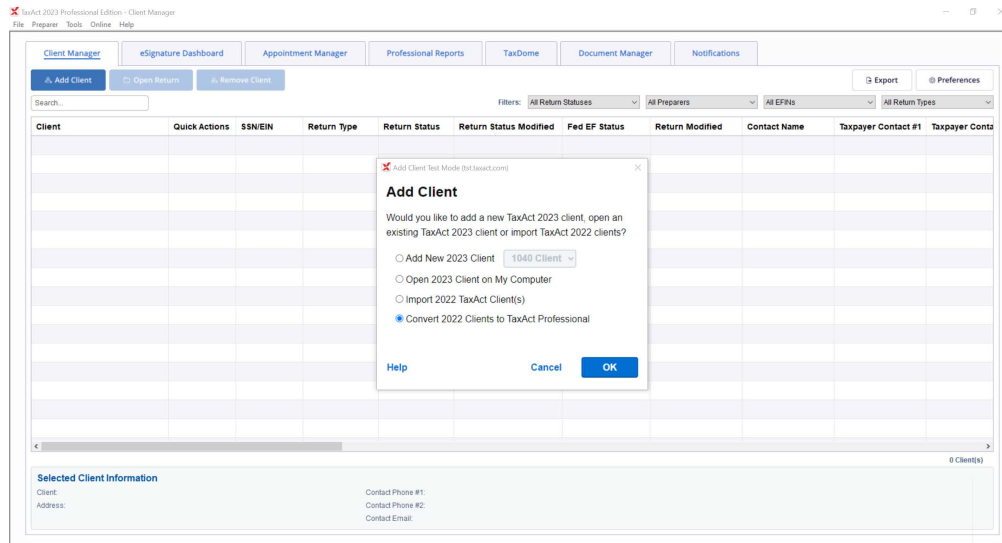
TaxAct 2023 Professional Edition - Client Manager
File Preparer Tools Online Help

Client Manager eSignature Dashboard Appointment Manager Professional Reports TaxDome Document Manager Notifications

Add Client Open Return Remove Client Export Preferences

Search...

Filters: All Return Statuses All Preparers All EFINs All Return Types

| Client | Quick Actions | SSN/EIN | Return Type | Return Status | Return Status Modified | Fed EF Status | Return Modified | Contact Name | Taxpayer Contact #1 | Taxpayer Conta |
|---|---|---|---|---|---|---|---|---|---|---|

Add Client Test Mode (tst.taxact.com)

Add Client

Would you like to add a new TaxAct 2023 client, open an existing TaxAct 2023 client or import TaxAct 2022 clients?

Add New 2023 Client 1040 Client

Open 2023 Client on My Computer

Import 2022 TaxAct Client(s)

Convert 2022 Clients to TaxAct Professional

Help Cancel OK

0 Client(s)

Selected Client Information
Client:
Address:
Contact Phone #1:
Contact Phone #2:
Contact Email: